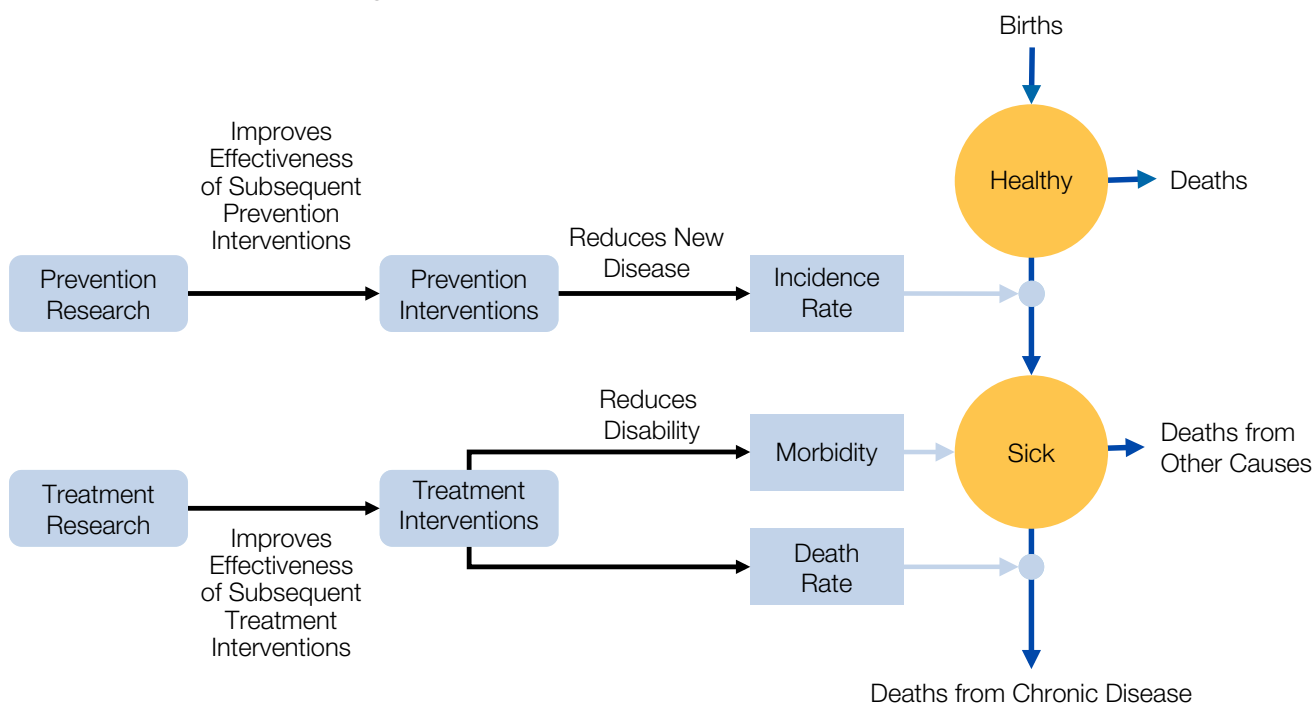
Births

Healthy

Deaths

Improves Effectiveness of Subsequent Prevention Interventions

Prevention Research

Prevention Interventions

Reduces New Disease

Incidence Rate

Reduces Disability

Morbidity

Sick

Deaths from Other Causes

Treatment Research

Treatment Interventions

Improves Effectiveness of Subsequent Treatment Interventions

Death Rate

Deaths from Chronic Disease